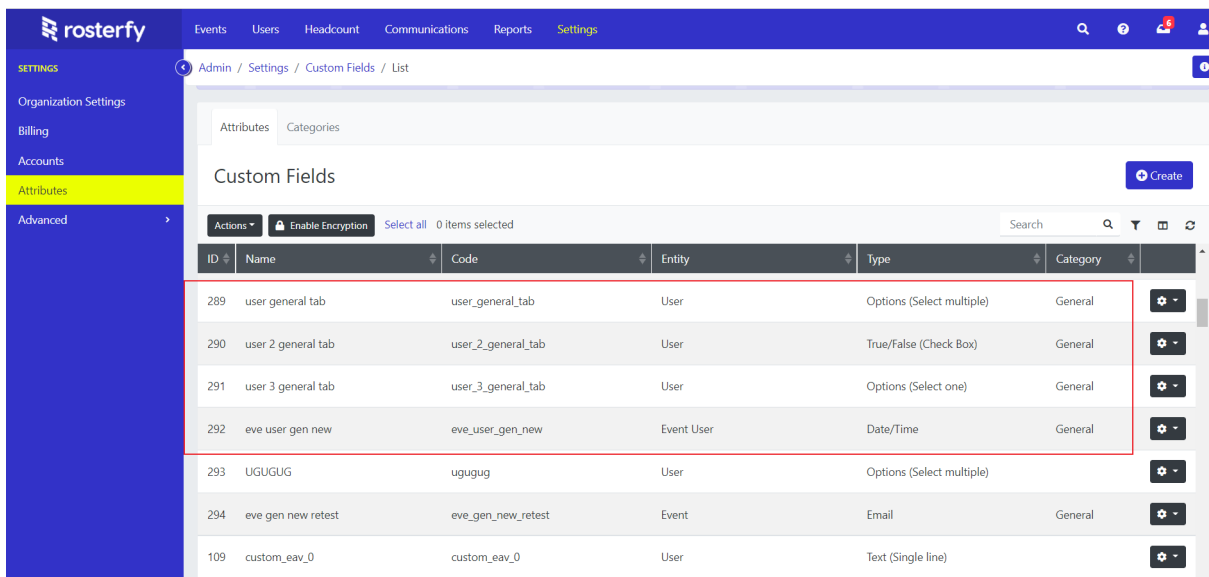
rosterfy

Events Users Headcount Communications Reports Settings

6

SETTINGS

Organization Settings
Billing
Accounts
Attributes
Advanced

Admin / Settings / Custom Fields / List

Attributes Categories

Custom Fields

Create

Actions Enable Encryption Select all 0 items selected

Search

| ID | Name | Code | Entity | Type | Category | |
|---|---|---|---|---|---|---|
| 289 | user general tab | user_general_tab | User | Options (Select multiple) | General | |
| 290 | user 2 general tab | user_2_general_tab | User | True/False (Check Box) | General | |
| 291 | user 3 general tab | user_3_general_tab | User | Options (Select one) | General | |
| 292 | eve user gen new | eve_user_gen_new | Event User | Date/Time | General | |
| 293 | UGUGUG | ugugug | User | Options (Select multiple) | | |
| 294 | eve gen new retest | eve_gen_new_retest | Event | Email | General | |
| 109 | custom_eav_0 | custom_eav_0 | User | Text (Single line) | | |